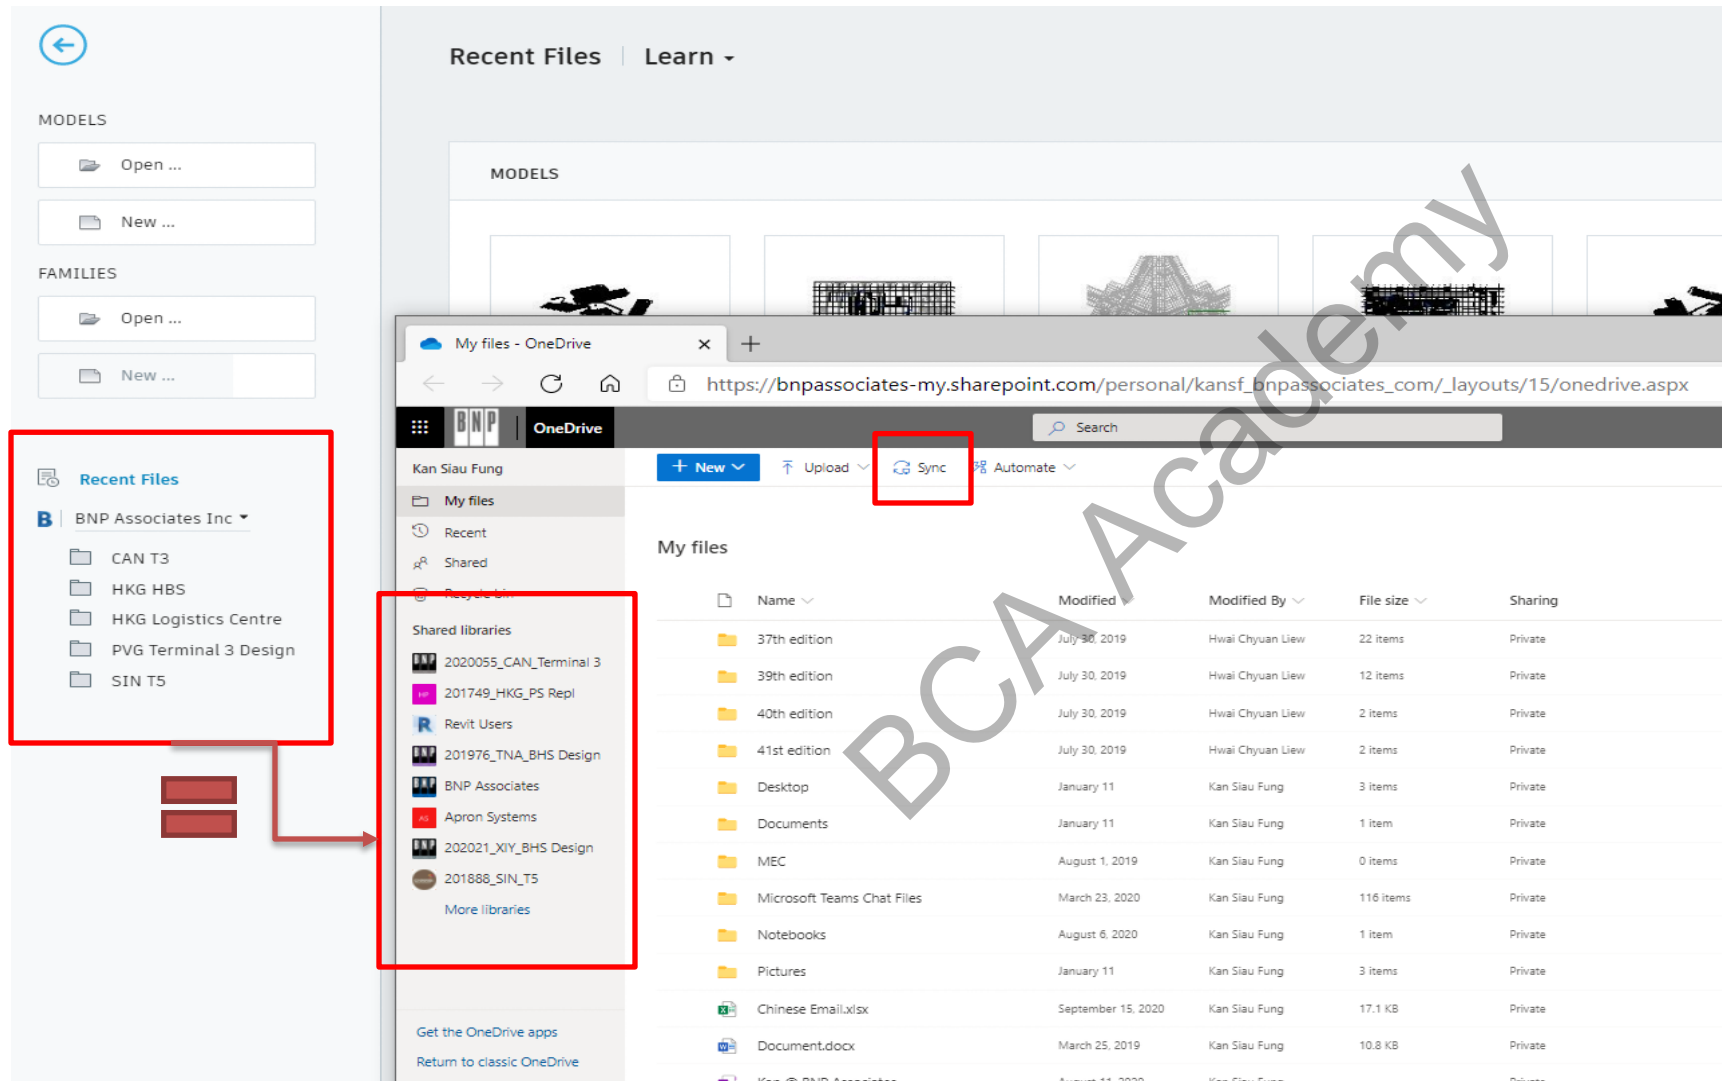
MODELS

Open ...

New ...

FAMILIES

Open ...

New ...

Recent Files

BNP Associates Inc

CAN T3

HKG HBS

HKG Logistics Centre

PVG Terminal 3 Design

SIN T5

Recent Files | Learn

MODELS

My files - OneDrive

https://bnpassociates-my.sharepoint.com/personal/kansf_bnpassociates_com/_layouts/15/onedrive.aspx

BNP OneDrive

Search

Kan Siau Fung

My files

Recent

Shared

Recycle bin

Shared libraries

2020055_CAN_Terminal 3

201749_HKG_PS Repl

Revit Users

201976_TNA_BHS Design

BNP Associates

Apron Systems

202021_XIY_BHS Design

201888_SIN_T5

More libraries

Get the OneDrive apps

Return to classic OneDrive

New | Upload | Sync | Automate

My files

| Name | Modified | Modified By | File size | Sharing |
|---|---|---|---|---|
| 37th edition | July 30, 2019 | Hwai Chyuan Liew | 22 items | Private |
| 39th edition | July 30, 2019 | Hwai Chyuan Liew | 12 items | Private |
| 40th edition | July 30, 2019 | Hwai Chyuan Liew | 2 items | Private |
| 41st edition | July 30, 2019 | Hwai Chyuan Liew | 2 items | Private |
| Desktop | January 11 | Kan Siau Fung | 3 items | Private |
| Documents | January 11 | Kan Siau Fung | 1 item | Private |
| MEC | August 1, 2019 | Kan Siau Fung | 0 items | Private |
| Microsoft Teams Chat Files | March 23, 2020 | Kan Siau Fung | 116 items | Private |
| Notebooks | August 6, 2020 | Kan Siau Fung | 1 item | Private |
| Pictures | January 11 | Kan Siau Fung | 3 items | Private |
| Chinese Email.xlsx | September 15, 2020 | Kan Siau Fung | 17.1 KB | Private |
| Document.docx | March 25, 2019 | Kan Siau Fung | 10.8 KB | Private |

BCA Academy